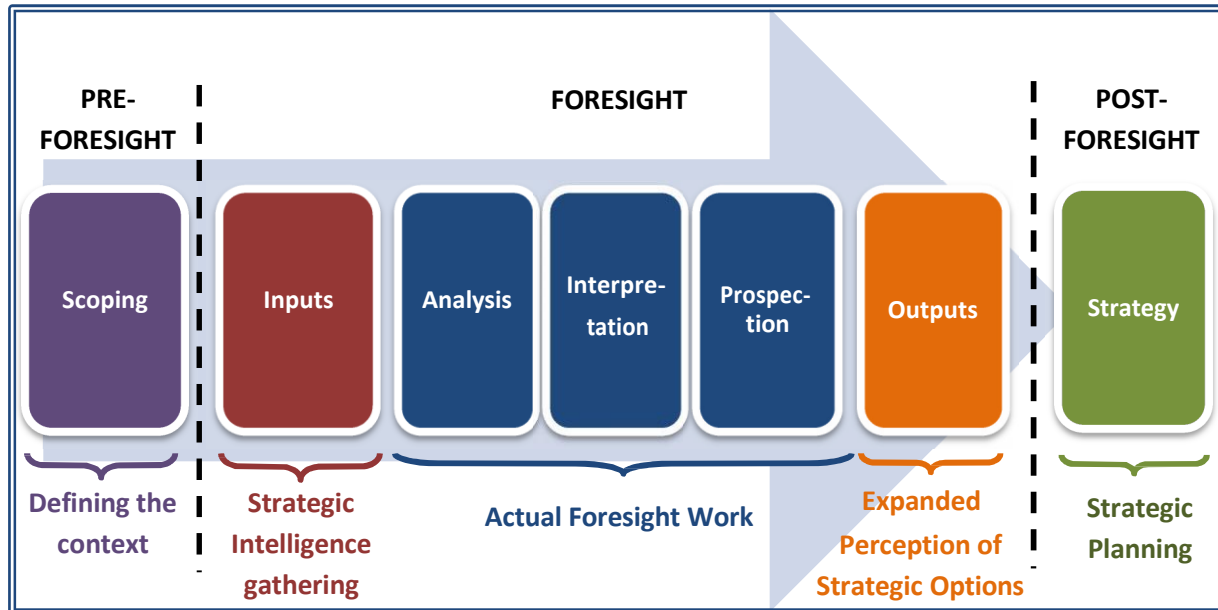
PRE-FORESIGHT

FORESIGHT

POST-FORESIGHT

Scoping

Inputs

Analysis

Interpretation

Prospection

Outputs

Strategy

Defining the context

Strategic Intelligence gathering

Actual Foresight Work

Expanded Perception of Strategic Options

Strategic Planning